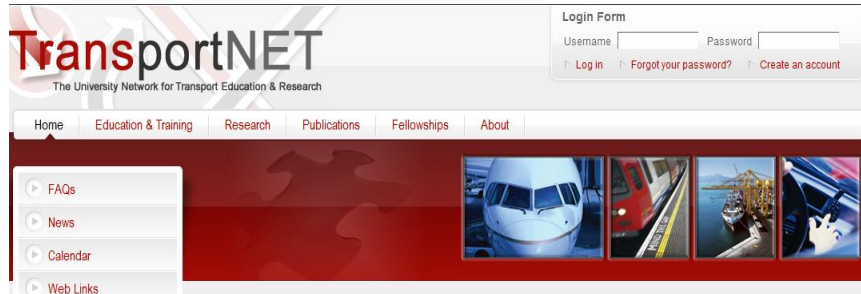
TransportNET
The University Network for Transport Education & Research

Login Form
Username
Password
Log in
Forgot your password?
Create an account

Home
Education & Training
Research
Publications
Fellowships
About

FAQs
News
Calendar
Web Links